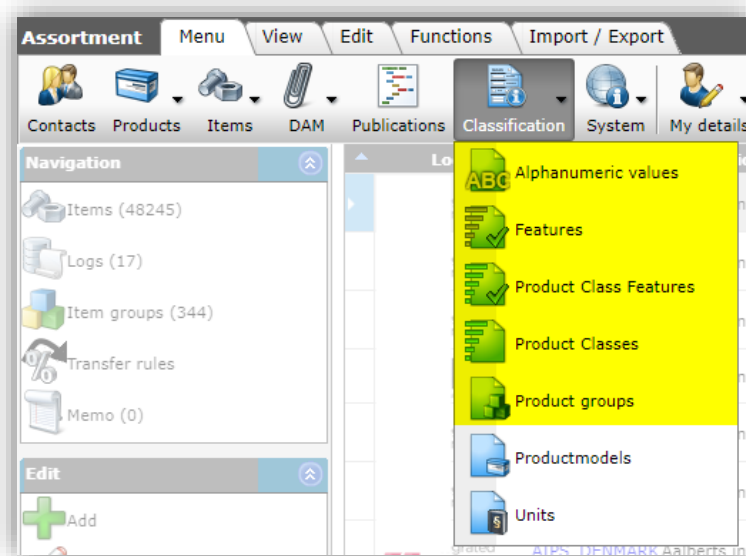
Assortment
Menu
View
Edit
Functions
Import / Export

Contacts
Products
Items
DAM
Publications
Classification
System
My details

Navigation
Items (48245)
Logs (17)
Item groups (344)
Transfer rules
Memo (0)

Edit
Add

Alphanumeric values
Features
Product Class Features
Product Classes
Product groups
Productmodels
Units